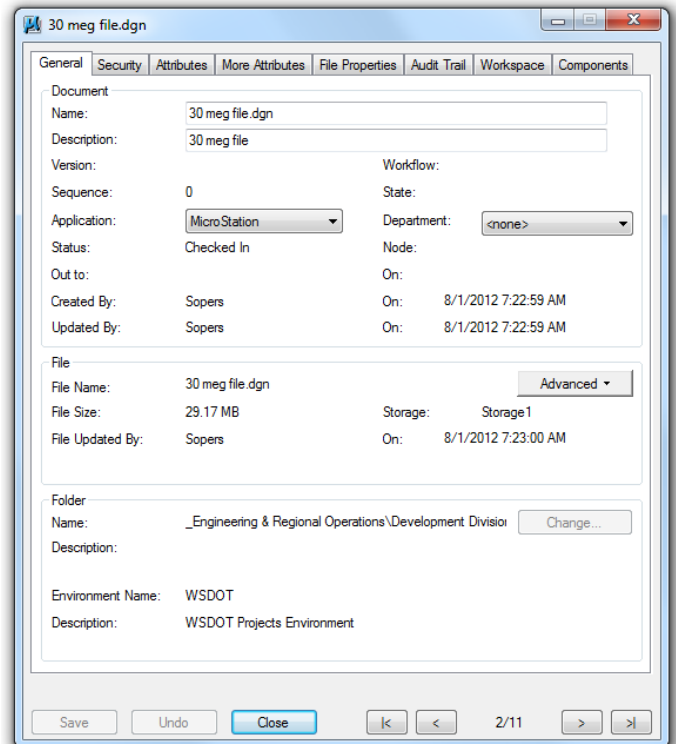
30 meg file.dgn

General | Security | Attributes | More Attributes | File Properties | Audit Trail | Workspace | Components

Document
Name: 30 meg file.dgn
Description: 30 meg file
Version:
Workflow:
Sequence: 0
State:
Application: MicroStation
Department: <none>
Status: Checked In
Node:
Out to:
On:
Created By: Sopers
On: 8/1/2012 7:22:59 AM
Updated By: Sopers
On: 8/1/2012 7:22:59 AM

File
File Name: 30 meg file.dgn
Advanced
File Size: 29.17 MB
Storage: Storage1
File Updated By: Sopers
On: 8/1/2012 7:23:00 AM

Folder
Name: _Engineering & Regional Operations\Development Divisio
Change...
Description:

Environment Name: WSDOT
Description: WSDOT Projects Environment

Save | Undo | Close | |< | < | 2/11 | > | >|